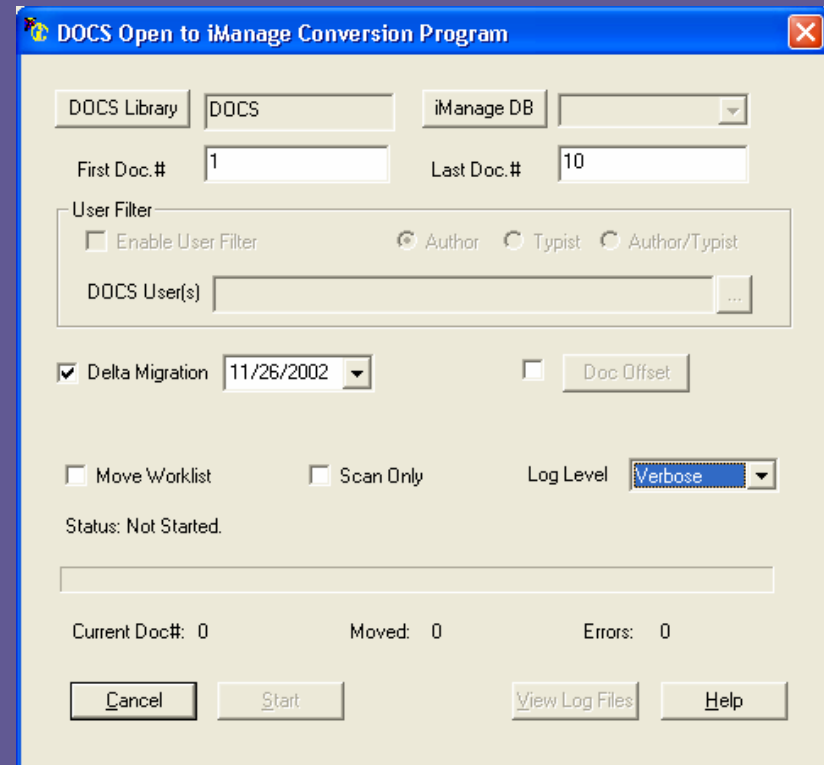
DOCS Open to iManage Conversion Program

DOCS Library DOCS

iManage DB

First Doc.# 1

Last Doc.# 10

User Filter

Enable User Filter

Author Typist Author/Typist

DOCS User(s) ...

Delta Migration 11/26/2002

Doc Offset

Move Worklist

Scan Only

Log Level Verbose

Status: Not Started.

Current Doc#: 0

Moved: 0

Errors: 0

Cancel

Start

View Log Files

Help